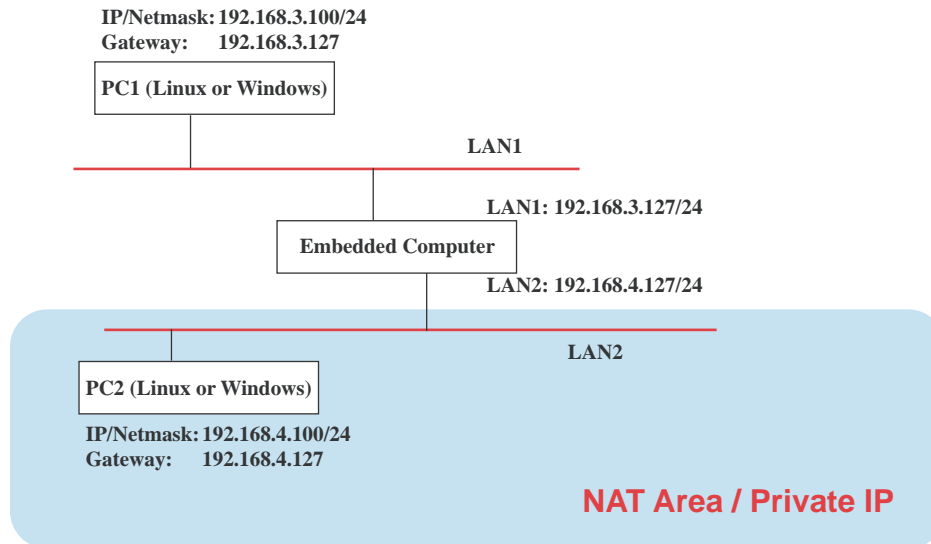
IP/Netmask: 192.168.3.100/24
Gateway: 192.168.3.127

PC1 (Linux or Windows)

LAN1

LAN1: 192.168.3.127/24

Embedded Computer

LAN2: 192.168.4.127/24

LAN2

PC2 (Linux or Windows)

IP/Netmask: 192.168.4.100/24
Gateway: 192.168.4.127

NAT Area / Private IP